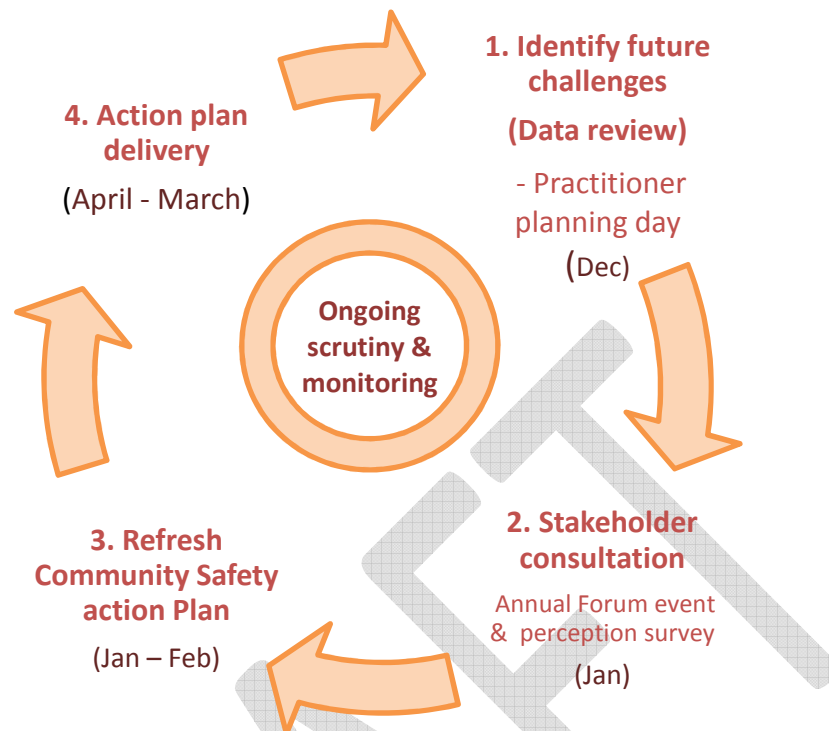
1. Identify future challenges

(Data review)

- Practitioner planning day

(Dec)

2. Stakeholder consultation

Annual Forum event & perception survey

(Jan)

3. Refresh Community Safety action Plan

(Jan – Feb)

4. Action plan delivery

(April - March)

Ongoing scrutiny & monitoring